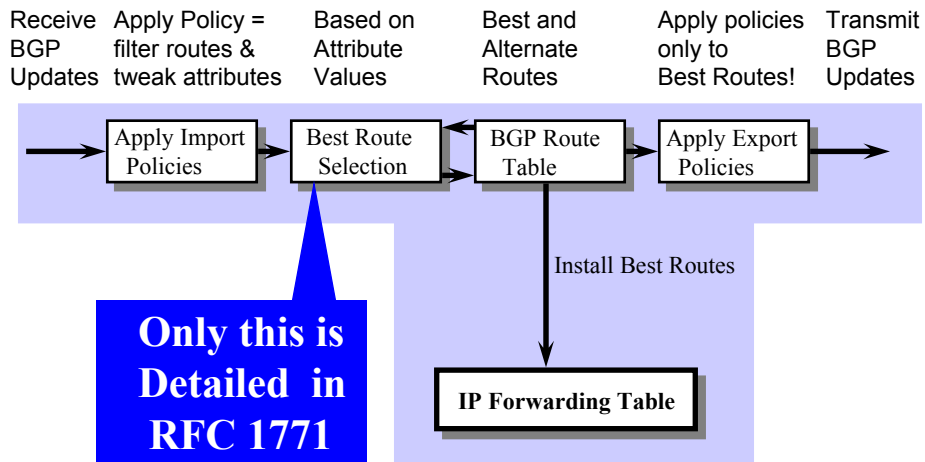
Receive BGP Updates

Apply Policy = filter routes & tweak attributes

Based on Attribute Values

Best and Alternate Routes

Apply policies only to Best Routes!

Transmit BGP Updates

Apply Import Policies

Best Route Selection

BGP Route Table

Apply Export Policies

Install Best Routes

IP Forwarding Table

Only this is Detailed in RFC 1771